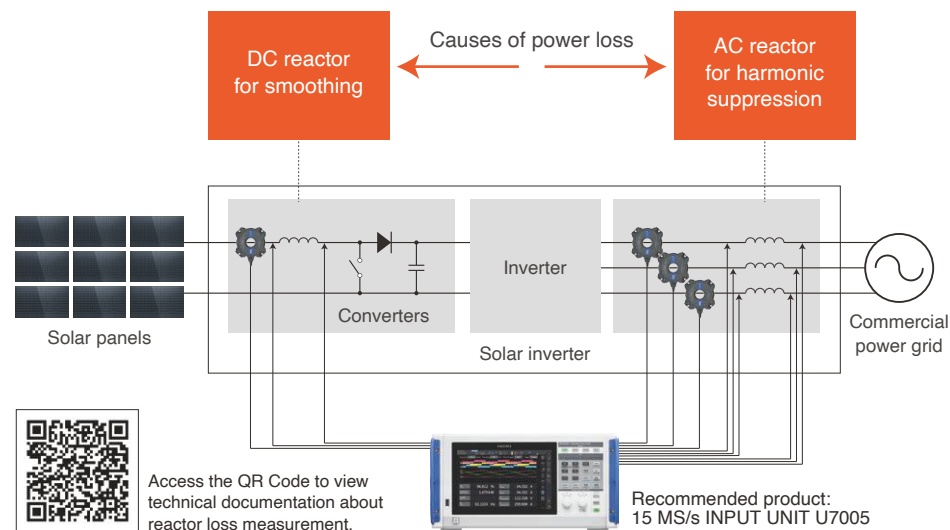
DC reactor for smoothing

Causes of power loss

AC reactor for harmonic suppression

Inverter

Converters

Solar panels

Solar inverter

Commercial power grid

Access the QR Code to view technical documentation about reactor loss measurement.

Recommended product: 15 MS/s INPUT UNIT U7005